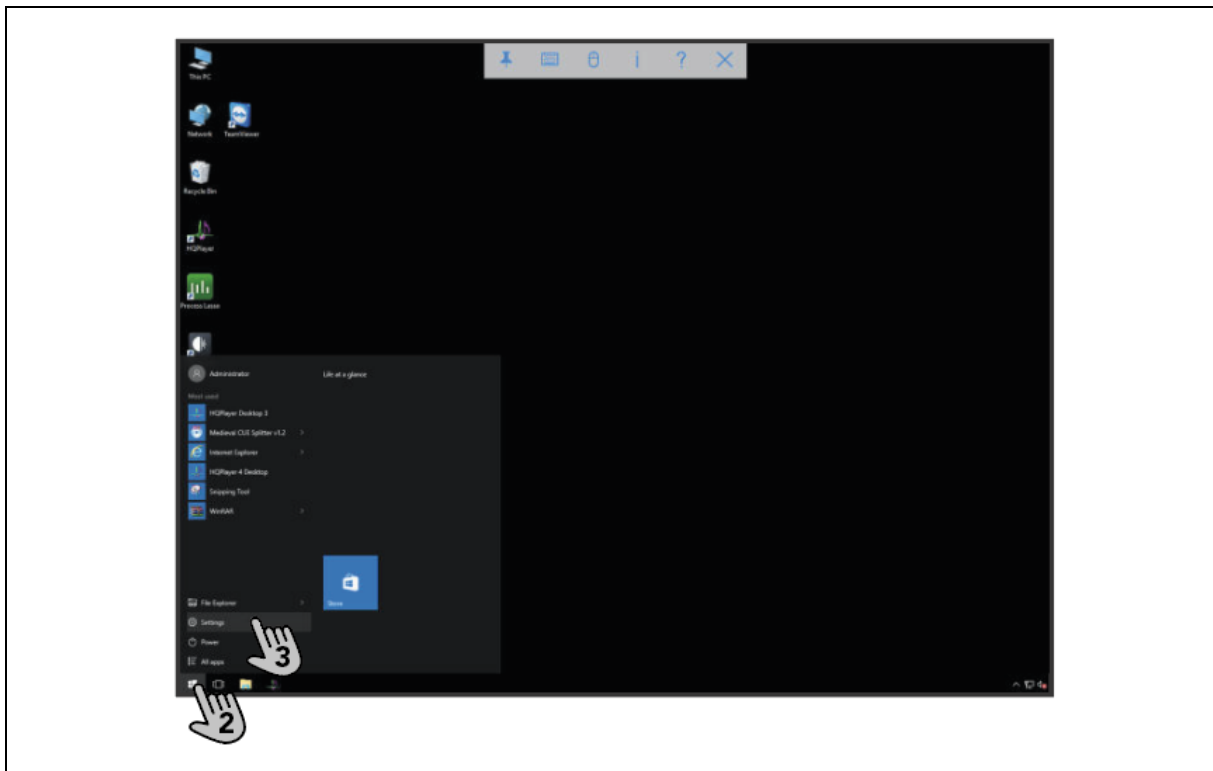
This PC

Network

TeamViewer

Recycle Bin

HQPlayer

Process Lasso

Administrator

Life at a glance

Most used

HQPlayer Desktop 3

Medieval CUE Splitter v1.2

Internet Explorer

HQPlayer 4 Desktop

Snipping Tool

WinRAR

Store

File Explorer

Settings

Power

All apps

3

2